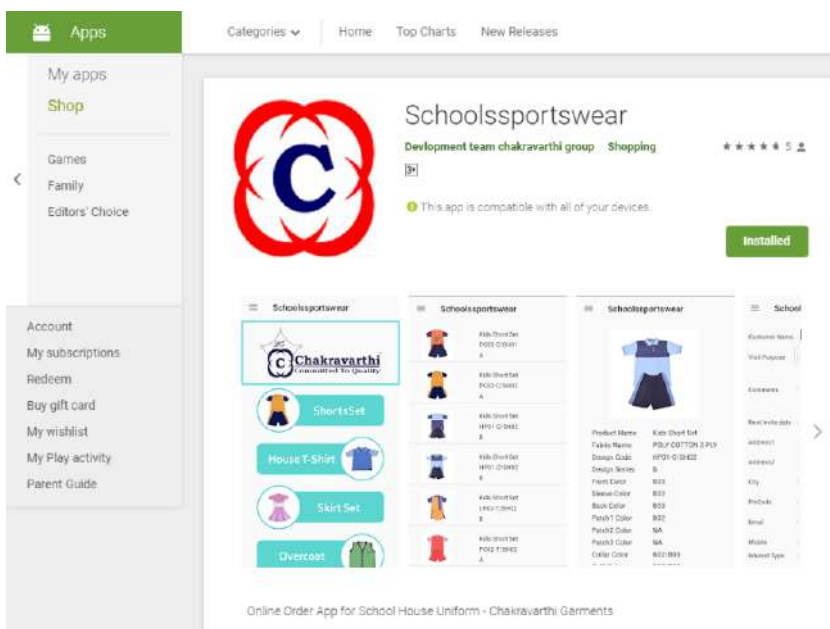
Apps

Categories

Home

Top Charts

New Releases

My apps

Shop

Games

Family

Editors' Choice

Account

My subscriptions

Redeem

Buy gift card

My wishlist

My Play activity

Parent Guide

Schoolssportswear

Devlopment team chakravarthi group Shopping

★★★★★ 5

3+

This app is compatible with all of your devices.

Installed

Schoolssportswear

Chakravarthi
Committed To Quality

ShortsSet

House T-Shirt

Skirt Set

Overcoat

Schoolssportswear

Schoolssportswear

Product Name Kids Short Set
Fabric Name POLY COTTON 2 PLY
Design Code HP01-O/SH02
Design Series B
Front Color B03
Sleeve Color B03
Back Color B03
Patch1 Color B02
Patch2 Color NA
Patch3 Color NA
Collar Color B02/B03

School

Online Order App for School House Uniform - Chakravarthi Garments